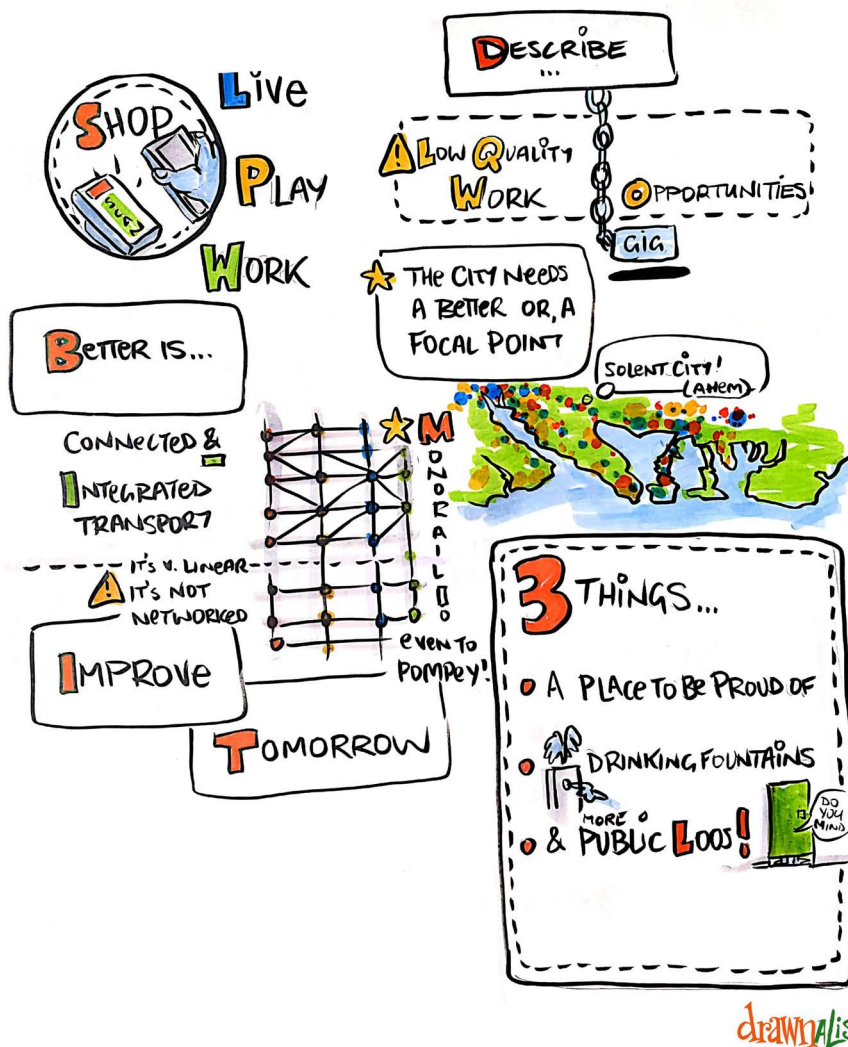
SHOP

£

Live

PLAY

WORK

DESCRIBE
...

LOW QUALITY WORK

OPPORTUNITIES

GIG

THE CITY NEEDS A BETTER OR, A FOCAL POINT

BETTER IS...

SOLENT CITY! (AHEM)

CONNECTED & INTEGRATED TRANSPORT

MONORAIL!!

IT'S V. LINEAR IT'S NOT NETWORKED

IMPROVE

EVEN TO POMPEY!

TOMORROW

3 THINGS...

A PLACE TO BE PROUD OF

DRINKING FOUNTAINS

& MORE PUBLIC LOOS!

DO YOU MIND

drawnalis